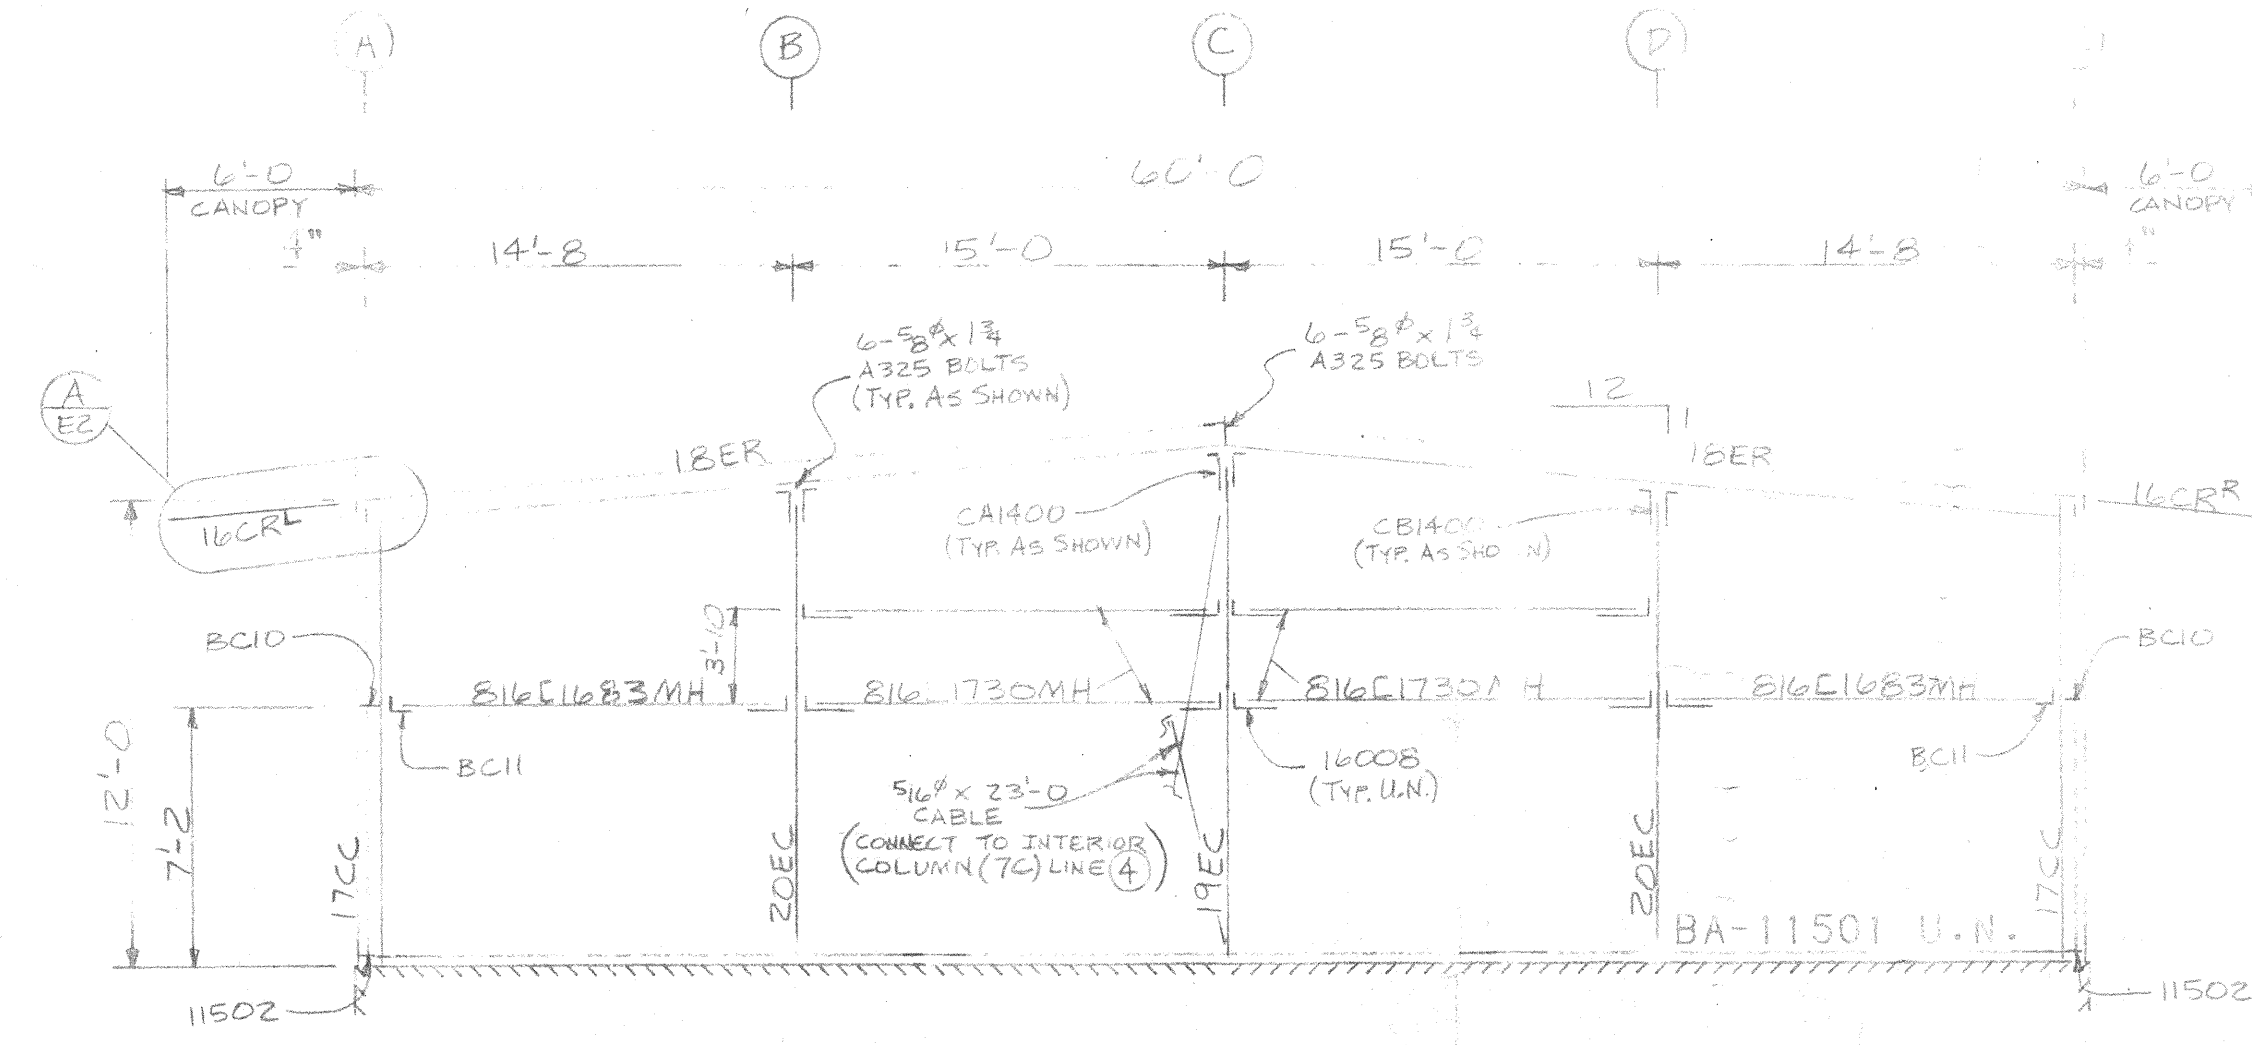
A B C D

6'-0 CANOPY

60'-0

6'-0 CANOPY

$\frac{1}{4}$"

14'-8 15'-0 15'-0 14'-8

$\frac{1}{4}$"

6-$\frac{5}{8}$$^{\phi}$ x 1$\frac{3}{4}$ A325 BOLTS (TYP. AS SHOWN)

6-$\frac{5}{8}$$^{\phi}$ x 1$\frac{3}{4}$ A325 BOLTS

12 1

A/EC

18ER

18ER

16CR$^{L}$

16CR$^{R}$

CA1400 (TYP. AS SHOWN)

CB1400 (TYP. AS SHO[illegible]N)

3'-10

BC10

BC10

816C11683MH

816 1730MH

816C1730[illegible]H

816C11683MH

BC11

16008 (TYP. U.N.)

BC11

12'-0

7'-2

17CC

$\frac{5}{16}$$^{\phi}$ x 23'-0 CABLE (CONNECT TO INTERIOR COLUMN (7C) LINE 4)

20EC

19EC

20EC

17CC

BA-11501 U.N.

11502

11502